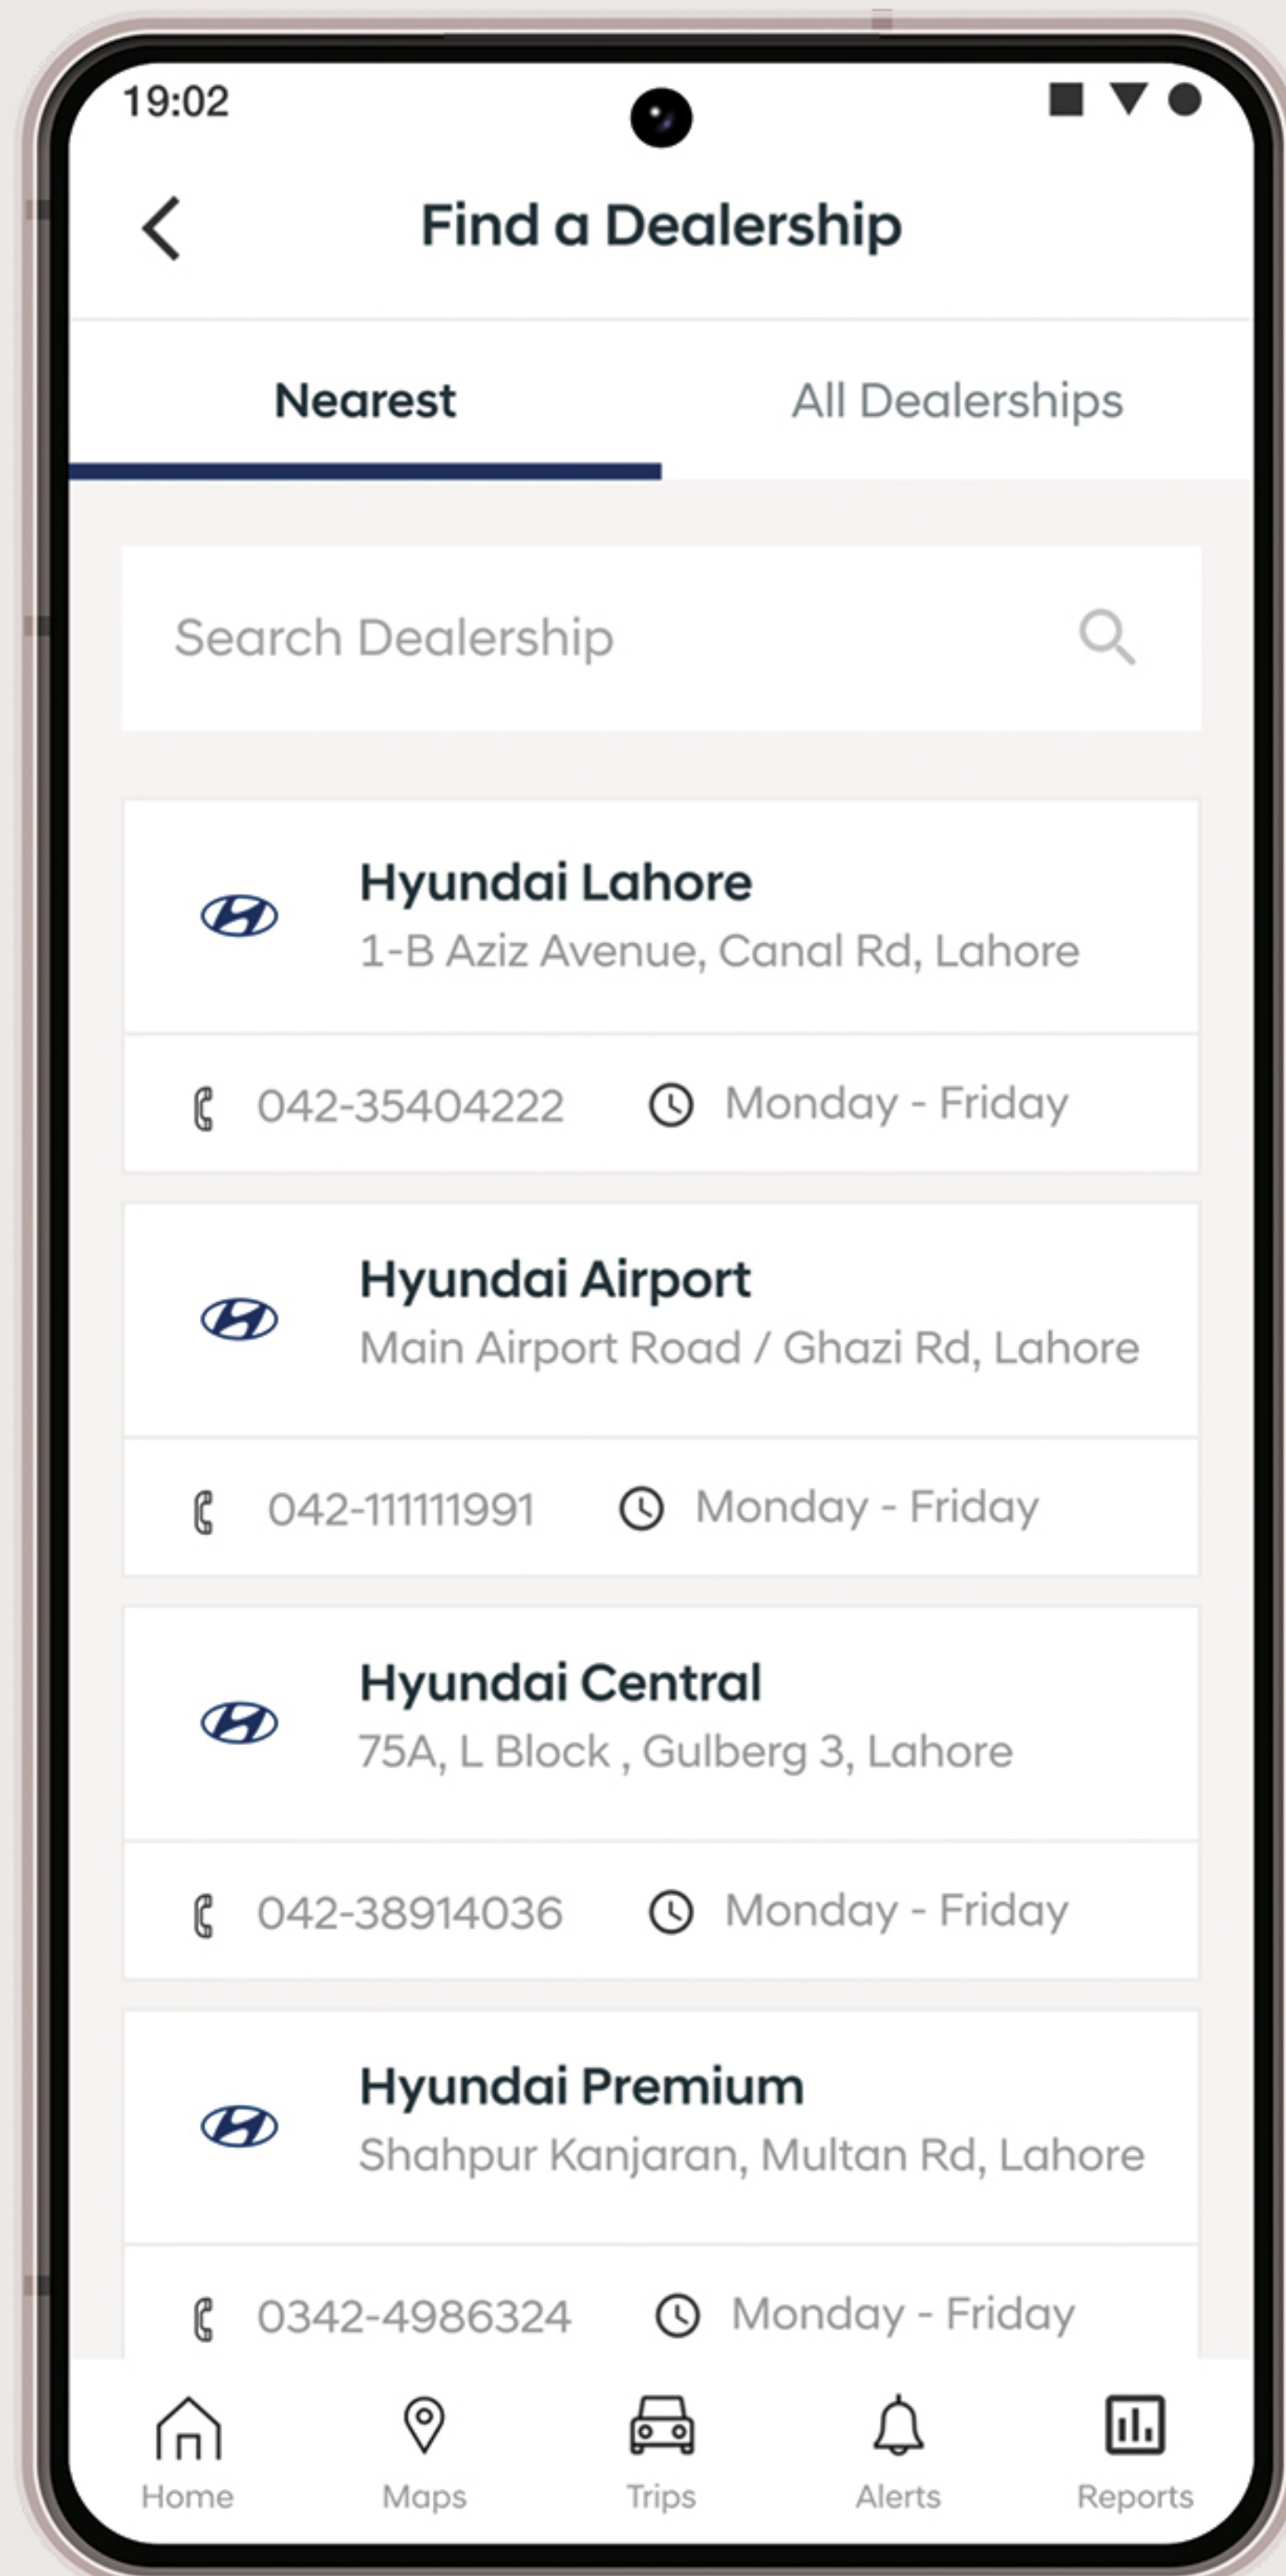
19:02

Find a Dealership

Nearest

All Dealerships

Search Dealership

Hyundai Lahore
1-B Aziz Avenue, Canal Rd, Lahore

042-35404222 Monday - Friday

Hyundai Airport
Main Airport Road / Ghazi Rd, Lahore

042-111111991 Monday - Friday

Hyundai Central
75A, L Block , Gulberg 3, Lahore

042-38914036 Monday - Friday

Hyundai Premium
Shahpur Kanjaran, Multan Rd, Lahore

0342-4986324 Monday - Friday

Home Maps Trips Alerts Reports